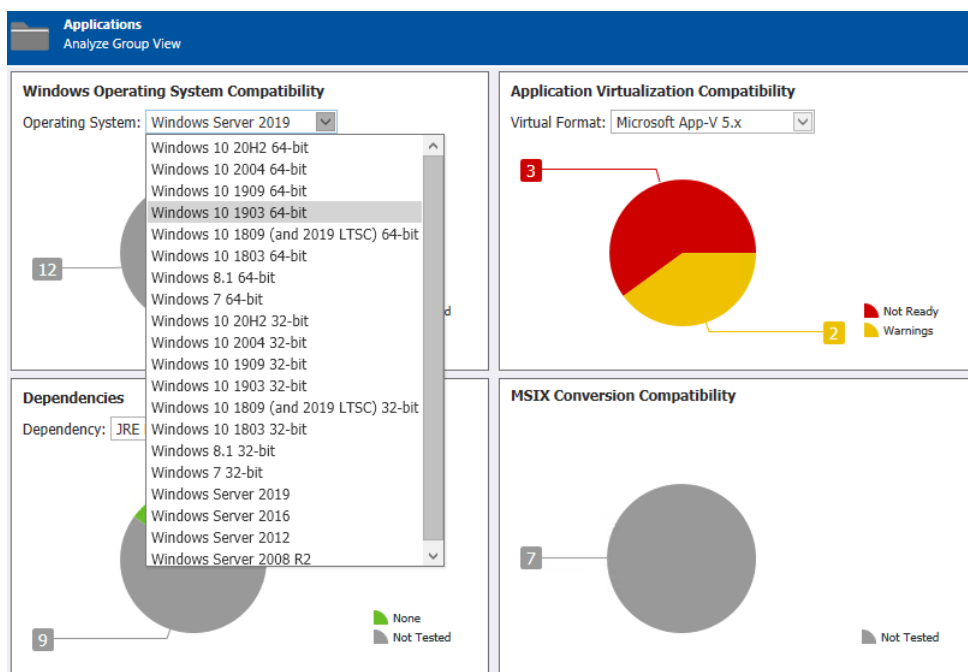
Applications
Analyze Group View

Windows Operating System Compatibility
Operating System: Windows Server 2019

Windows 10 20H2 64-bit
Windows 10 2004 64-bit
Windows 10 1909 64-bit
Windows 10 1903 64-bit
Windows 10 1809 (and 2019 LTSC) 64-bit
Windows 10 1803 64-bit
Windows 8.1 64-bit
Windows 7 64-bit
Windows 10 20H2 32-bit
Windows 10 2004 32-bit
Windows 10 1909 32-bit
Windows 10 1903 32-bit
Windows 10 1809 (and 2019 LTSC) 32-bit
Windows 10 1803 32-bit
Windows 8.1 32-bit
Windows 7 32-bit
Windows Server 2019
Windows Server 2016
Windows Server 2012
Windows Server 2008 R2

12
d

Application Virtualization Compatibility
Virtual Format: Microsoft App-V 5.x
3
2
Not Ready
Warnings

Dependencies
Dependency: JRE
9
None
Not Tested

MSIX Conversion Compatibility
7
Not Tested